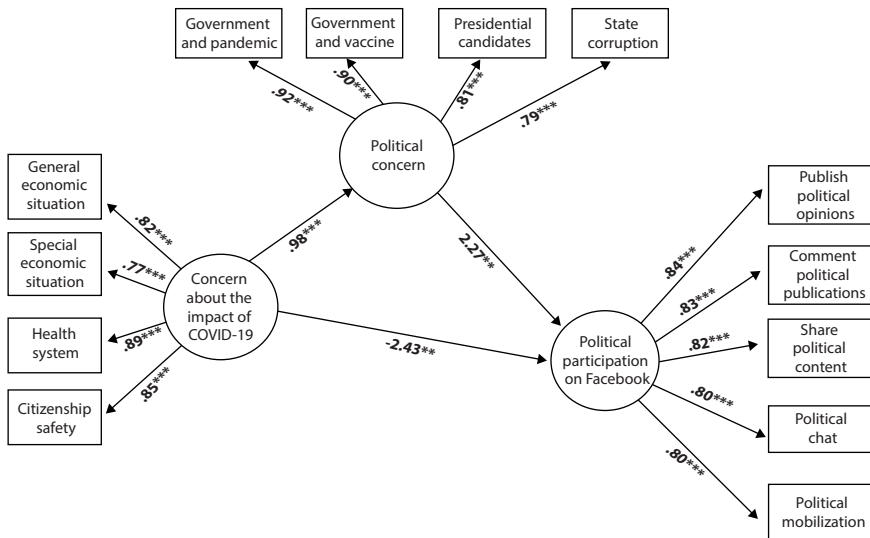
Government and pandemic

Government and vaccine

Presidential candidates

State corruption

.92***

.90***

.81***

.79***

Political concern

General economic situation

Special economic situation

Health system

Citizenship safety

.82***

.77***

.89***

.85***

.98***

Concern about the impact of COVID-19

2.27**

-2.43**

Political participation on Facebook

Publish political opinions

Comment political publications

Share political content

Political chat

Political mobilization

.84***

.83***

.82***

.80***

.80***